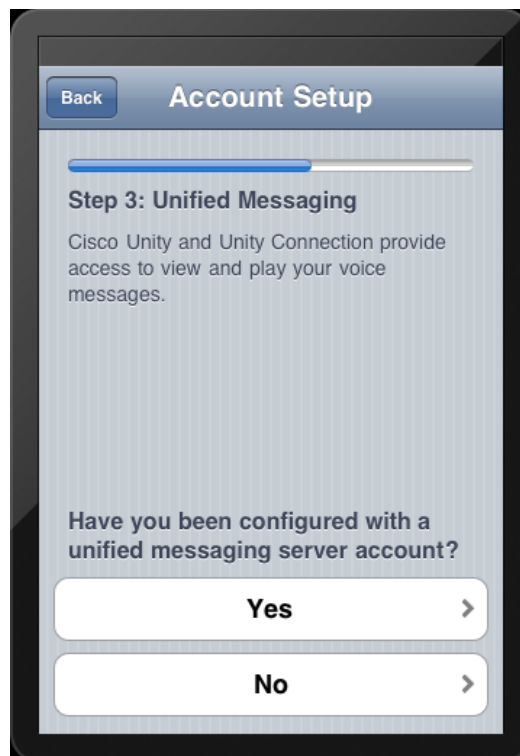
Back

Account Setup

Step 3: Unified Messaging

Cisco Unity and Unity Connection provide access to view and play your voice messages.

Have you been configured with a unified messaging server account?

Yes

No